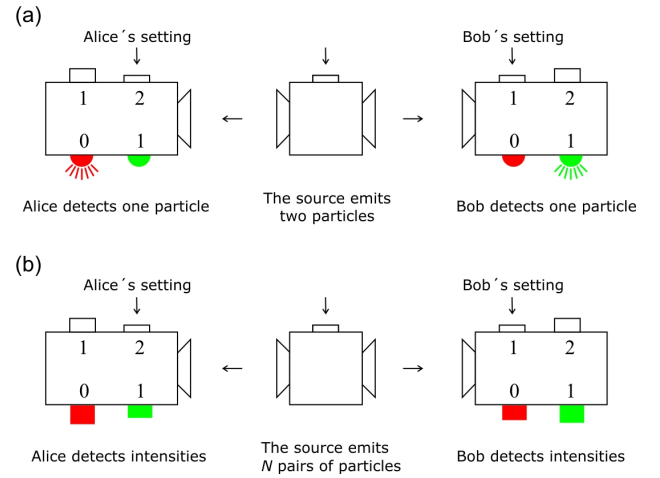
(a)

Alice´s setting

1 2

0 1

Alice detects one particle

The source emits two particles

Bob´s setting

1 2

0 1

Bob detects one particle

(b)

Alice´s setting

1 2

0 1

Alice detects intensities

The source emits $N$ pairs of particles

Bob´s setting

1 2

0 1

Bob detects intensities